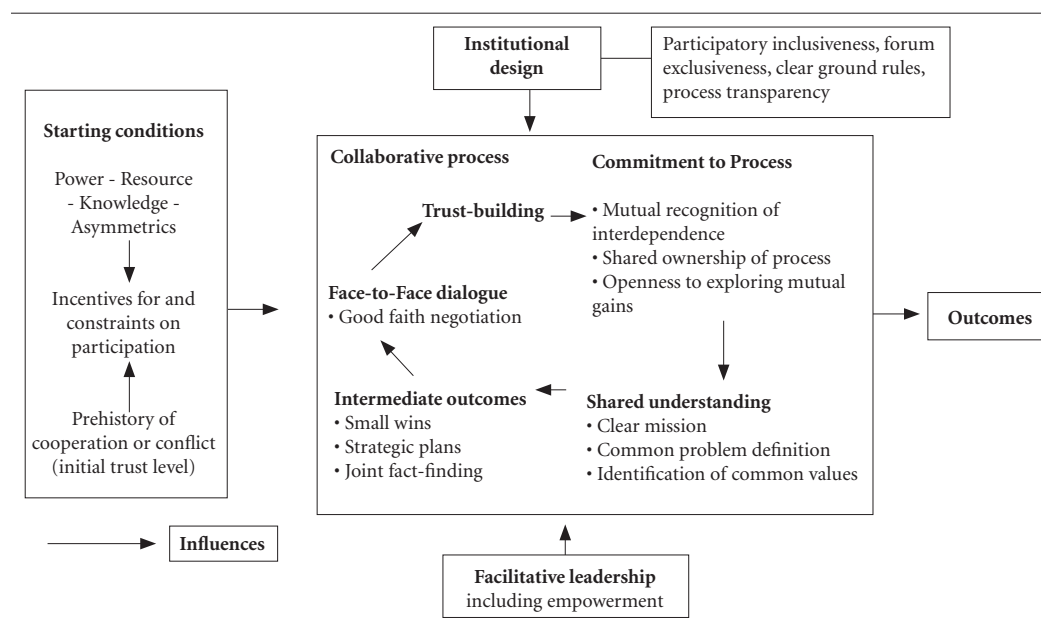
**Institutional design**

Participatory inclusiveness, forum exclusiveness, clear ground rules, process transparency

**Starting conditions**

Power - Resource - Knowledge - Asymmetrics

Incentives for and constraints on participation

Prehistory of cooperation or conflict (initial trust level)

**Collaborative process**

**Commitment to Process**

**Trust-building**

• Mutual recognition of interdependence
• Shared ownership of process
• Openness to exploring mutual gains

**Face-to-Face dialogue**
• Good faith negotiation

**Outcomes**

**Intermediate outcomes**
• Small wins
• Strategic plans
• Joint fact-finding

**Shared understanding**
• Clear mission
• Common problem definition
• Identification of common values

**Influences**

**Facilitative leadership**
including empowerment